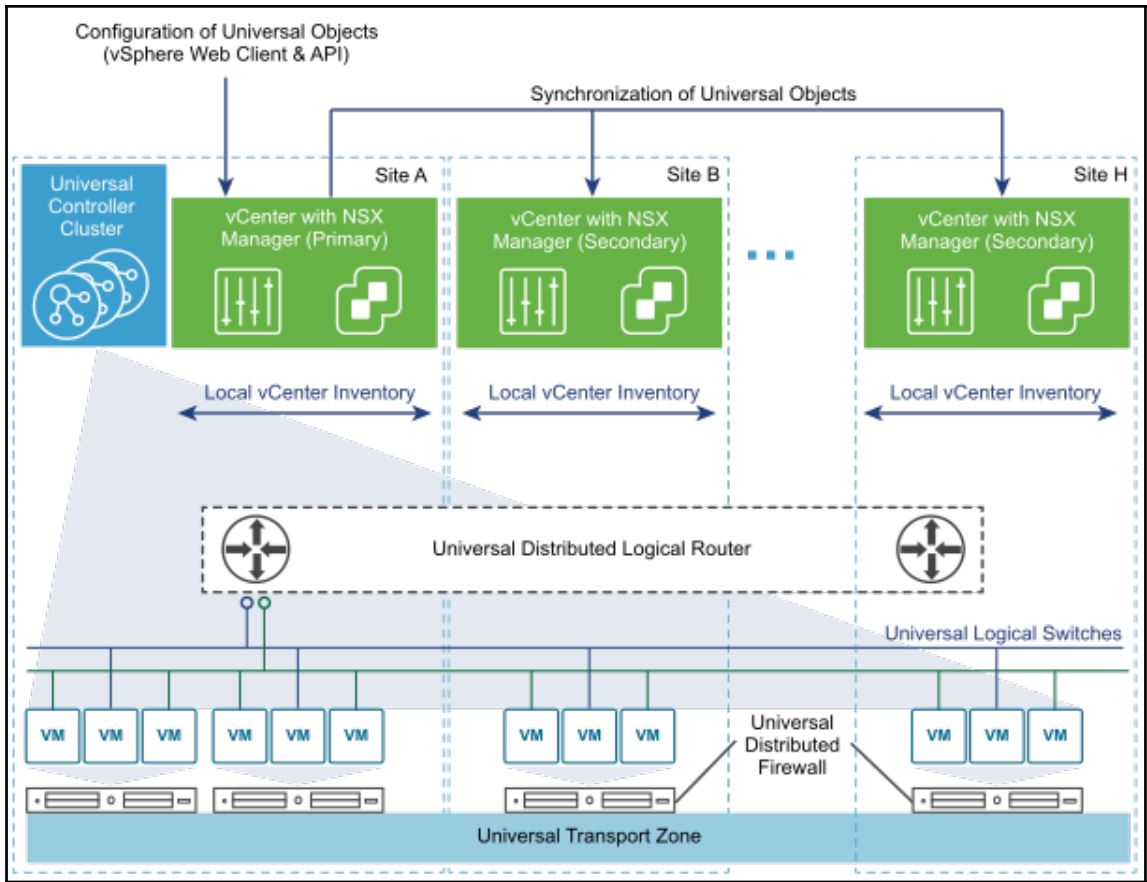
Configuration of Universal Objects
(vSphere Web Client & API)

Synchronization of Universal Objects

Universal Controller Cluster

Site A

vCenter with NSX Manager (Primary)

Site B

vCenter with NSX Manager (Secondary)

Site H

vCenter with NSX Manager (Secondary)

Local vCenter Inventory

Local vCenter Inventory

Local vCenter Inventory

Universal Distributed Logical Router

Universal Logical Switches

VM VM VM VM VM VM VM VM VM VM VM VM

Universal Distributed Firewall

Universal Transport Zone